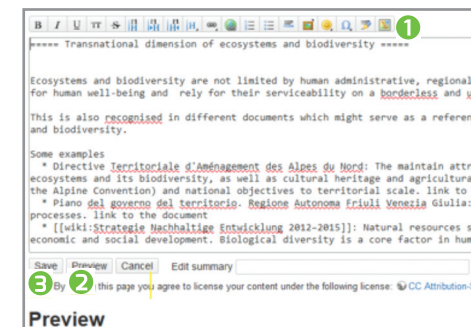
B I U TT S

1

===== Transnational dimension of ecosystems and biodiversity =====

Ecosystems and biodiversity are not limited by human administrative, regional
for human well-being and rely for their serviceability on a borderless and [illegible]

This is also recognised in different documents which might serve as a referen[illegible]
and biodiversity.

Some examples
* Directive Territoriale d'Aménagement des Alpes du Nord: The maintain attr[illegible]
ecosystems and its biodiversity, as well as cultural heritage and agricultura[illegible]
the Alpine Convention) and national objectives to territorial scale. link to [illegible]
* Piano del governo del territorio. Regione Autonoma Friuli Venezia Giulia: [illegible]
processes. link to the document
* [[wiki:Strategie Nachhaltige Entwicklung 2012-2015]]: Natural resources s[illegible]
economic and social development. Biological diversity is a core factor in hum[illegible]

Save Preview Cancel Edit summary

3 By 2 this page you agree to license your content under the following license: CC Attribution-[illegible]

Preview